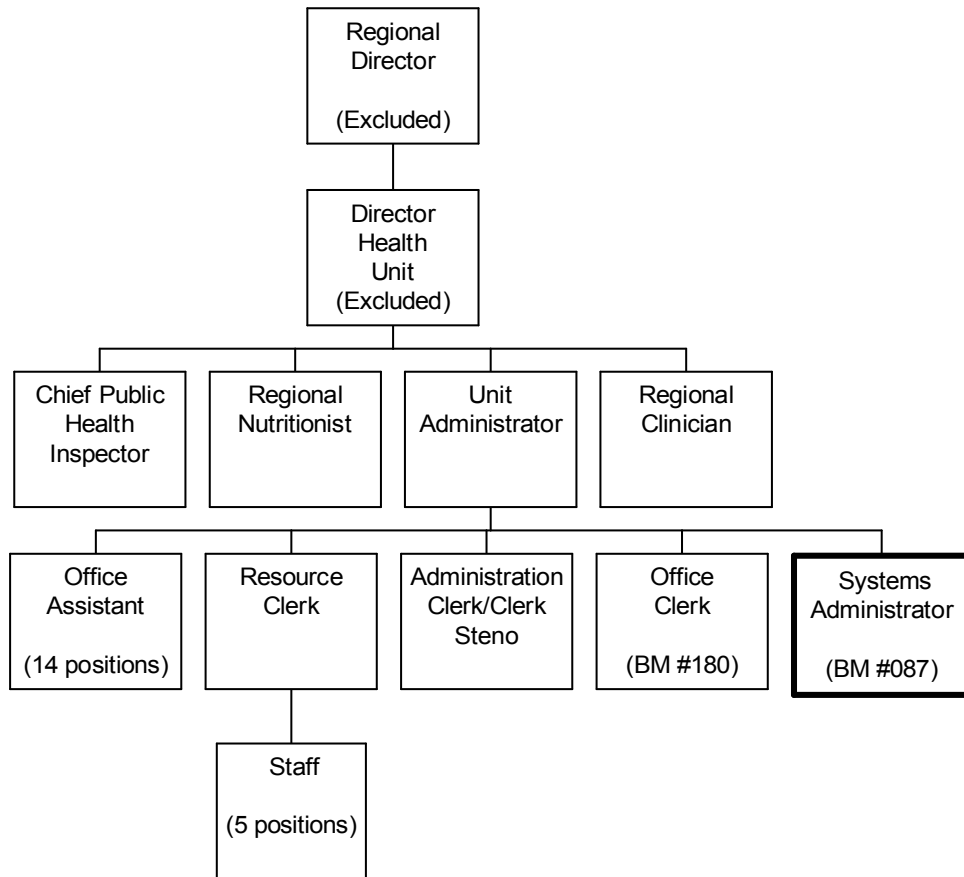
Regional Director

(Excluded)

Director Health Unit (Excluded)

Chief Public Health Inspector

Regional Nutritionist

Unit Administrator

Regional Clinician

Office Assistant

(14 positions)

Resource Clerk

Administration Clerk/Clerk Steno

Office Clerk

(BM #180)

Systems Administrator

(BM #087)

Staff

(5 positions)